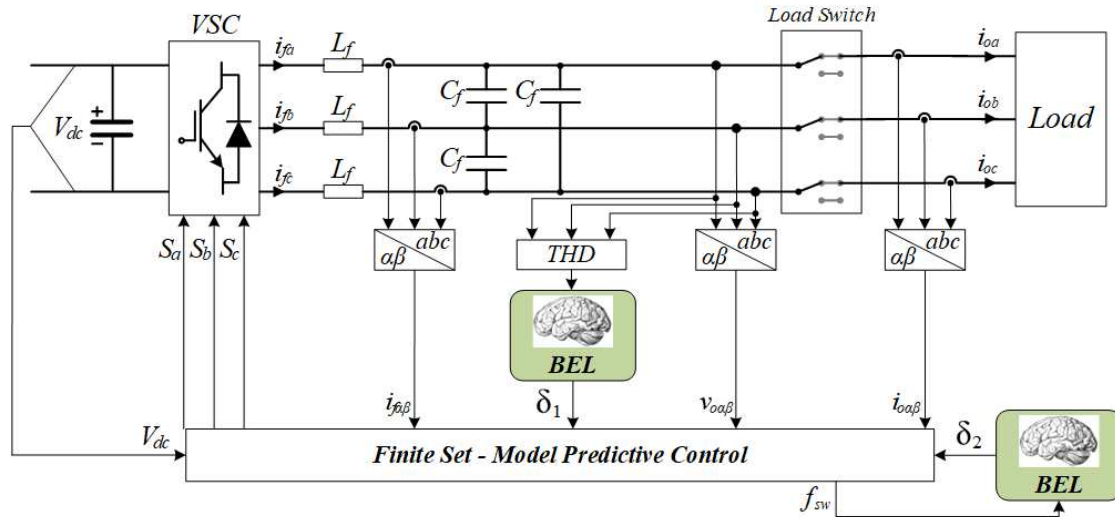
VSC

Load Switch

$V_{dc}$

$i_{fa}$

$i_{fb}$

$i_{fc}$

$L_f$

$L_f$

$L_f$

$C_f$

$C_f$

$C_f$

$i_{oa}$

$i_{ob}$

$i_{oc}$

Load

$S_a$ $S_b$ $S_c$

$\alpha\beta$ $abc$

THD

$\alpha\beta$ $abc$

$\alpha\beta$ $abc$

BEL

$i_{f\alpha\beta}$

$\delta_1$

$v_{o\alpha\beta}$

$i_{o\alpha\beta}$

$V_{dc}$

Finite Set - Model Predictive Control

$\delta_2$

BEL

$f_{sw}$